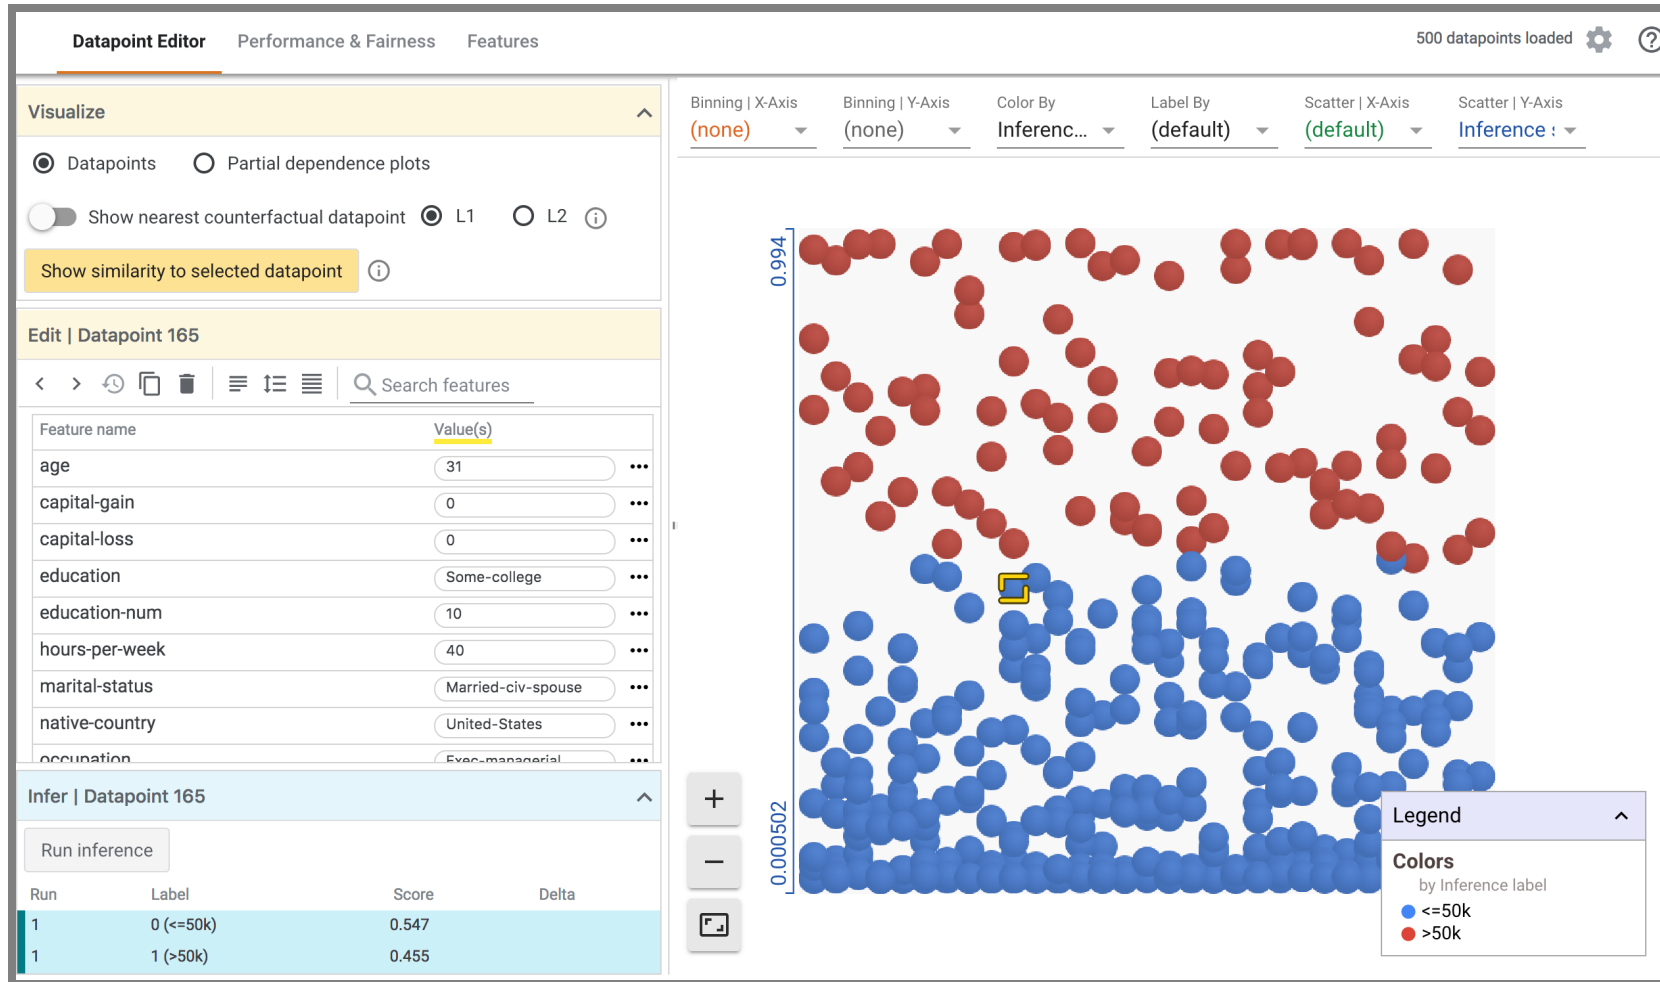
Datapoint Editor Performance & Fairness Features

500 datapoints loaded

Visualize

Datapoints Partial dependence plots

Show nearest counterfactual datapoint L1 L2

Show similarity to selected datapoint

Edit | Datapoint 165

Search features

| Feature name | Value(s) |
|---|---|
| age | 31 |
| capital-gain | 0 |
| capital-loss | 0 |
| education | Some-college |
| education-num | 10 |
| hours-per-week | 40 |
| marital-status | Married-civ-spouse |
| native-country | United-States |
| occupation | Exec-managerial |

Infer | Datapoint 165

Run inference

| Run | Label | Score | Delta |
|---|---|---|---|
| 1 | 0 (<=50k) | 0.547 | |
| 1 | 1 (>50k) | 0.455 | |

Binning | X-Axis (none)
Binning | Y-Axis (none)
Color By Inferenc...
Label By (default)
Scatter | X-Axis (default)
Scatter | Y-Axis Inference :

0.994

0.000502

+
−

Legend
Colors
by Inference label
<=50k
>50k